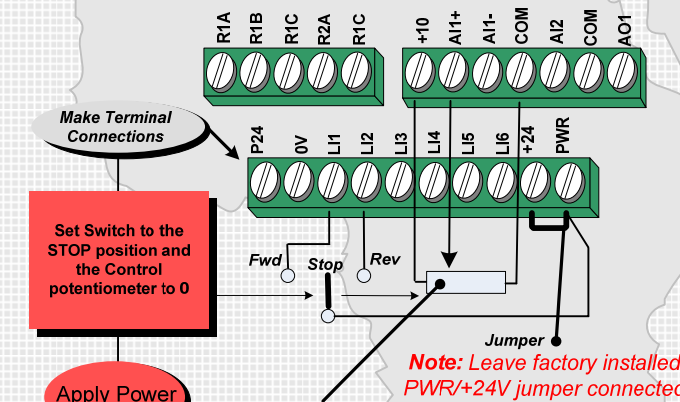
R1A
R1B
R1C
R2A
R1C

+10
AI1+
AI1-
COM
AI2
COM
AO1

Make Terminal Connections

P24
0V
LI1
LI2
LI3
LI4
LI5
LI6
+24
PWR

Set Switch to the STOP position and the Control potentiometer to 0

Fwd
Stop
Rev

Jumper

Note: Leave factory installed PWR/+24V jumper connected

Apply Power